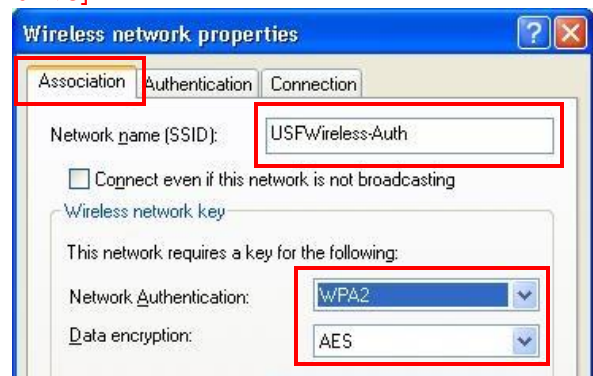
Wireless network properties

?

Association

Authentication

Connection

Network name (SSID):

USFWireless-Auth

Connect even if this network is not broadcasting

Wireless network key

This network requires a key for the following:

Network Authentication:

WPA2

Data encryption:

AES